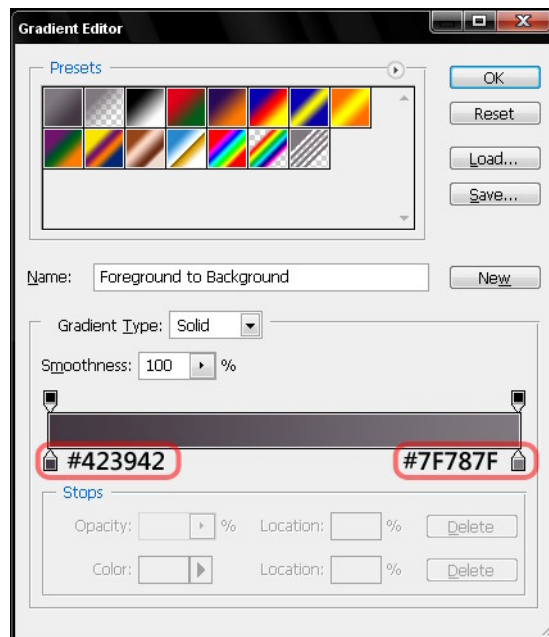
Gradient Editor

Presets

OK

Reset

Load...

Save...

Name: Foreground to Background

New

Gradient Type: Solid

Smoothness: 100 %

#423942

#7F787F

Stops

Opacity: % Location: % Delete

Color: Location: % Delete